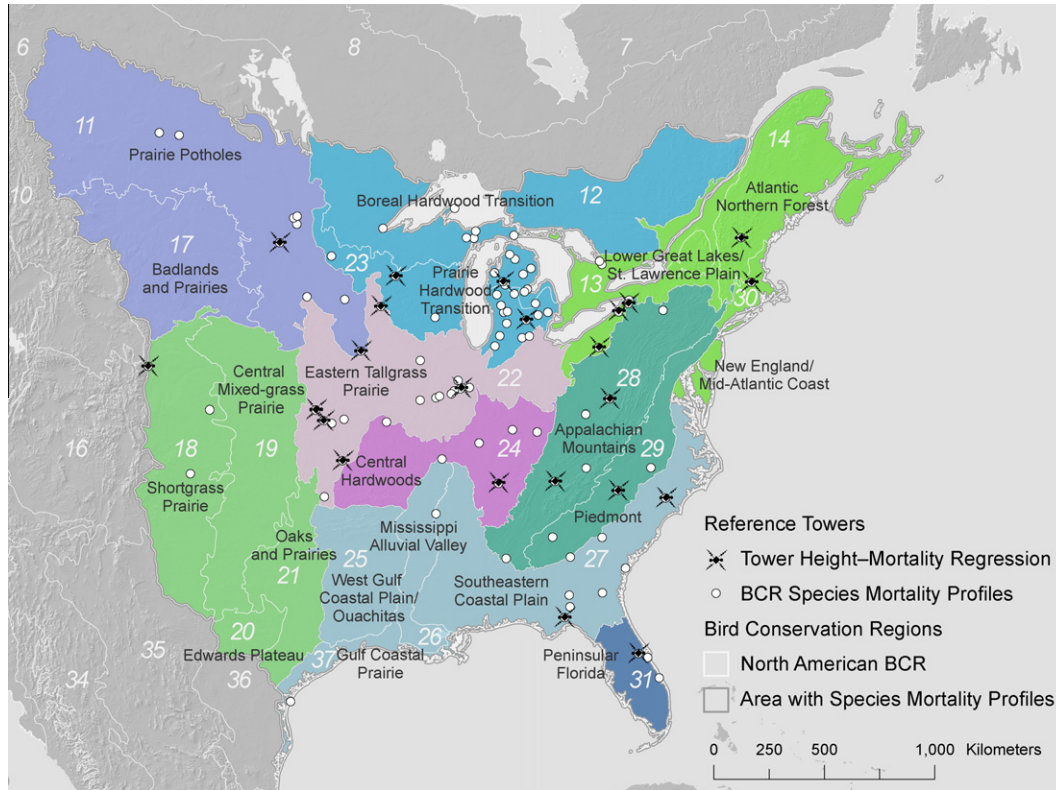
6
8
7
11
Prairie Potholes
10
Boreal Hardwood Transition
12
14
Atlantic Northern Forest
17
Badlands and Prairies
23
Prairie Hardwood Transition
Lower Great Lakes/ St. Lawrence Plain
13
30
Central Mixed-grass Prairie
Eastern Tallgrass Prairie
22
28
New England/ Mid-Atlantic Coast
16
18
19
Central Hardwoods
24
Appalachian Mountains
29
Shortgrass Prairie
Mississippi Alluvial Valley
Piedmont
Oaks and Prairies
25
27
21
West Gulf Coastal Plain/ Ouachitas
Southeastern Coastal Plain
35
20
26
Edwards Plateau
37
Gulf Coastal Prairie
Peninsular Florida
34
36
31
Reference Towers
Tower Height–Mortality Regression
BCR Species Mortality Profiles
Bird Conservation Regions
North American BCR
Area with Species Mortality Profiles
0 250 500 1,000 Kilometers